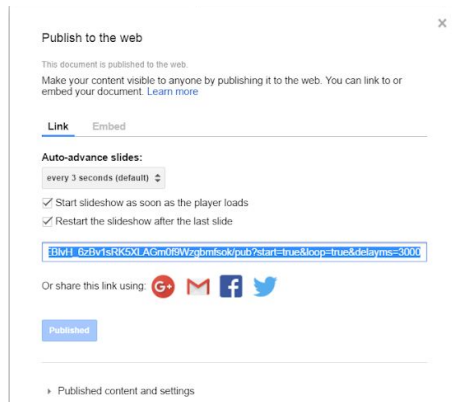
×

Publish to the web

This document is published to the web.

Make your content visible to anyone by publishing it to the web. You can link to or embed your document. Learn more

Link Embed

Auto-advance slides:

every 3 seconds (default)

✓ Start slideshow as soon as the player loads

✓ Restart the slideshow after the last slide

-BlvH_6zBv1sRK5XLAGm0f9Wzgbmfsok/pub?start=true&loop=true&delayms=3000

Or share this link using:

Published

▸ Published content and settings